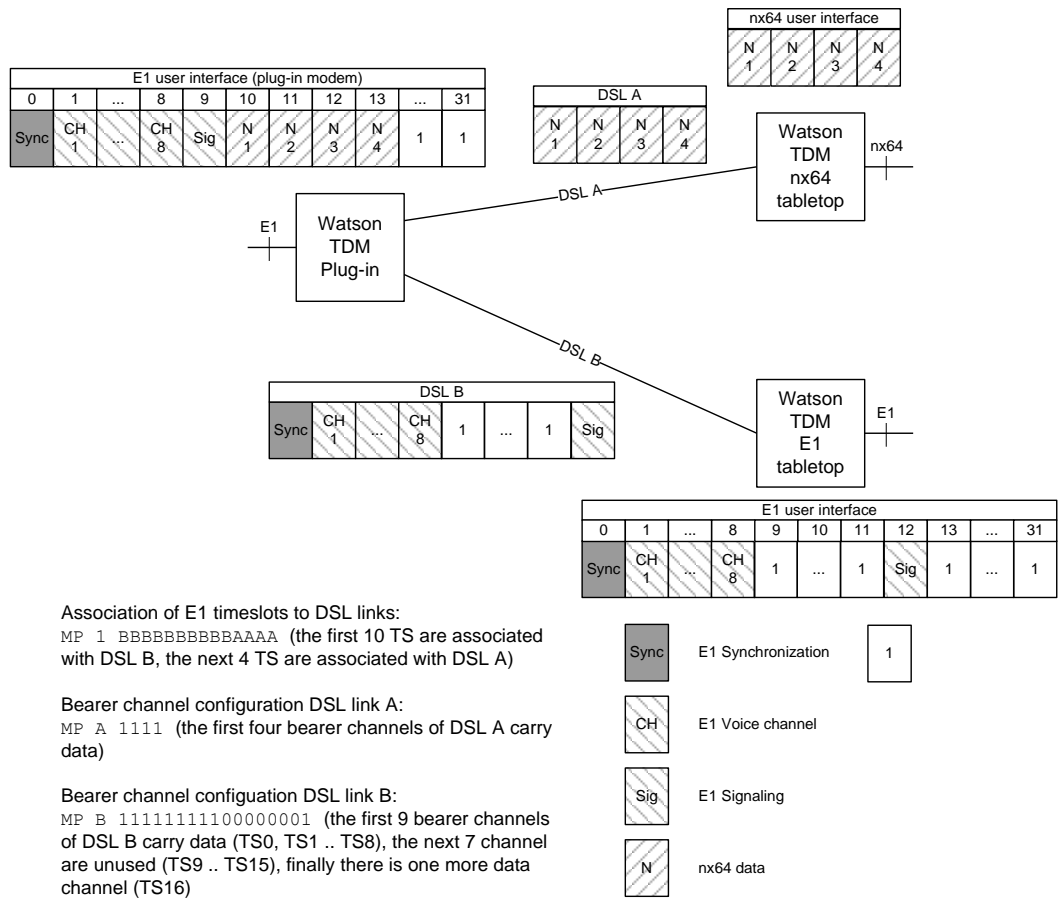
nx64 user interface

| N 1 | N 2 | N 3 | N 4 |
|---|---|---|---|

E1 user interface (plug-in modem)

| 0 | 1 | ... | 8 | 9 | 10 | 11 | 12 | 13 | ... | 31 |
|---|---|---|---|---|---|---|---|---|---|---|
| Sync | CH 1 | ... | CH 8 | Sig | N 1 | N 2 | N 3 | N 4 | 1 | 1 |

DSL A

| N 1 | N 2 | N 3 | N 4 |
|---|---|---|---|

Watson TDM nx64 tabletop

nx64

DSL A

E1

Watson TDM Plug-in

DSL B

DSL B

| Sync | CH 1 | ... | CH 8 | 1 | ... | 1 | Sig |
|---|---|---|---|---|---|---|---|

Watson TDM E1 tabletop

E1

E1 user interface

| 0 | 1 | ... | 8 | 9 | 10 | 11 | 12 | 13 | ... | 31 |
|---|---|---|---|---|---|---|---|---|---|---|
| Sync | CH 1 | ... | CH 8 | 1 | ... | 1 | Sig | 1 | ... | 1 |

Association of E1 timeslots to DSL links:
MP 1 BBBBBBBBBBAAAA (the first 10 TS are associated with DSL B, the next 4 TS are associated with DSL A)

Bearer channel configuration DSL link A:
MP A 1111 (the first four bearer channels of DSL A carry data)

Bearer channel configuation DSL link B:
MP B 11111111100000001 (the first 9 bearer channels of DSL B carry data (TS0, TS1 .. TS8), the next 7 channel are unused (TS9 .. TS15), finally there is one more data channel (TS16)

Sync E1 Synchronization

1

CH E1 Voice channel

Sig E1 Signaling

N nx64 data